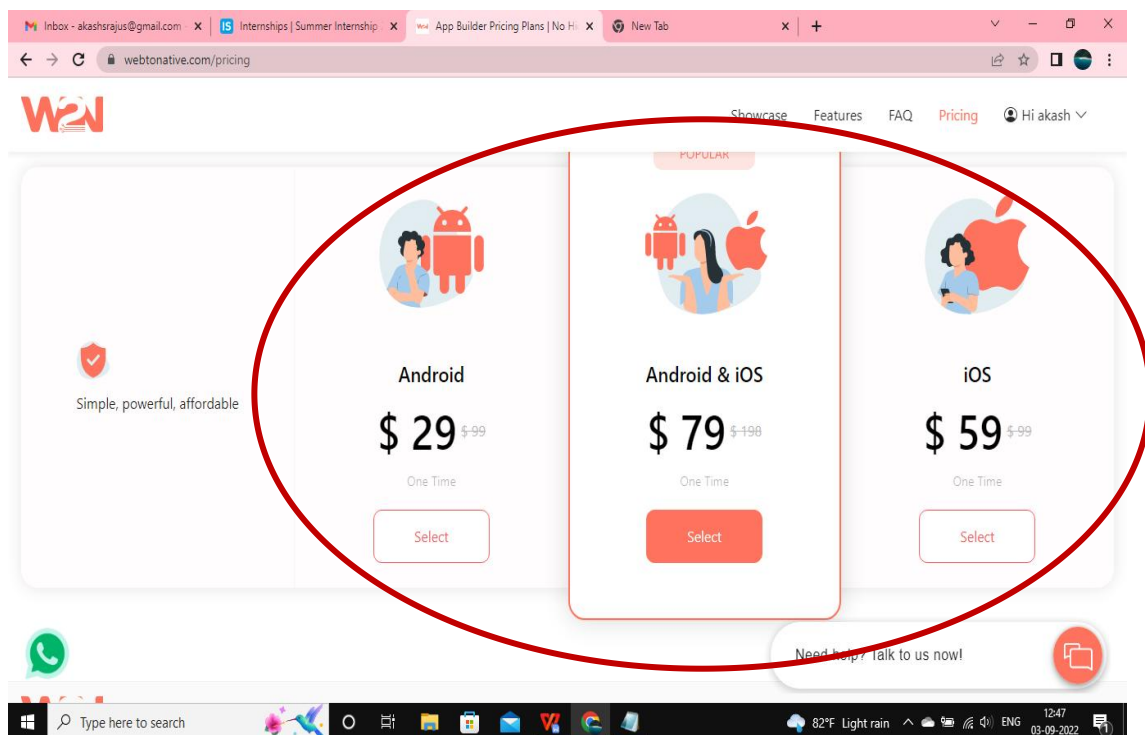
Inbox - akashsrajus@gmail.com × | Internships | Summer Internship × | App Builder Pricing Plans | No H × | New Tab × | +

webtonative.com/pricing

W2N

Showcase Features FAQ Pricing Hi akash

POPULAR

Simple, powerful, affordable

Android
$ 29 $ 99
One Time
Select

Android & iOS
$ 79 $ 198
One Time
Select

iOS
$ 59 $ 99
One Time
Select

Need help? Talk to us now!

Type here to search

82°F Light rain ENG 12:47 03-09-2022